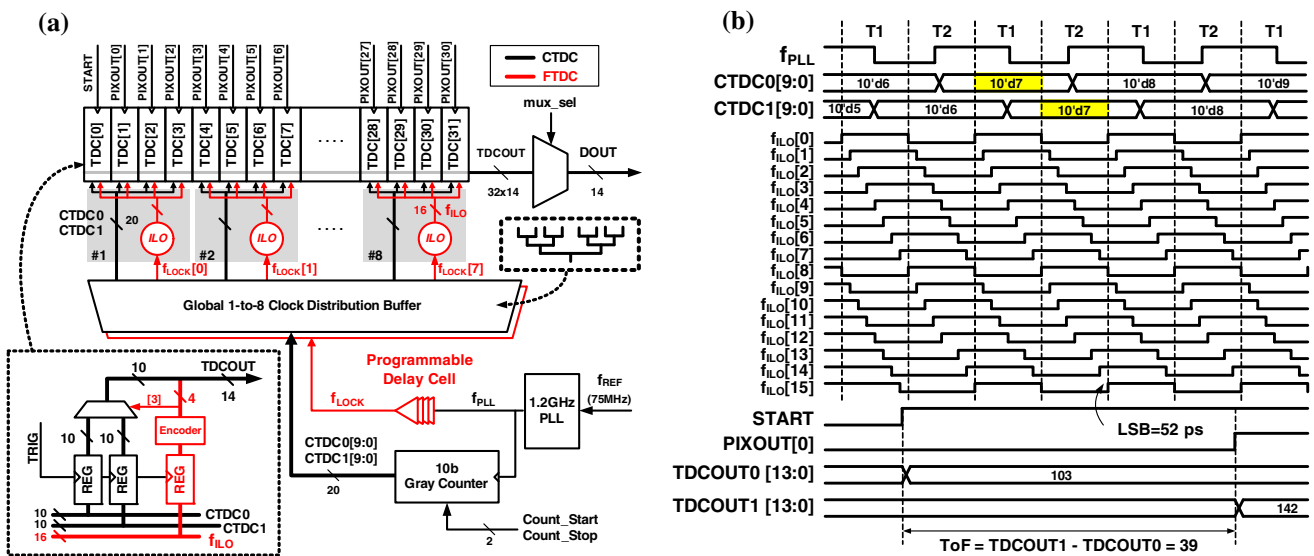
(a)

CTDC
FTDC

START PIXOUT[0] PIXOUT[1] PIXOUT[2] PIXOUT[3] PIXOUT[4] PIXOUT[5] PIXOUT[6] PIXOUT[27] PIXOUT[28] PIXOUT[29] PIXOUT[30]

TDC[0] TDC[1] TDC[2] TDC[3] TDC[4] TDC[5] TDC[6] TDC[7] ..... TDC[28] TDC[29] TDC[30] TDC[31]

mux_sel
TDCOUT
DOUT
32x14
14

CTDC0
CTDC1
20
ILO
#1
$f_{LOCK}[0]$
ILO
#2
$f_{LOCK}[1]$
.....
16
$f_{ILO}$
ILO
#8
$f_{LOCK}[7]$

Global 1-to-8 Clock Distribution Buffer

10
TDCOUT
14
[3]
4
Encoder
10
10
TRIG
REG
REG
REG
10
10
16
CTDC0
CTDC1
$f_{ILO}$

Programmable Delay Cell
$f_{LOCK}$
$f_{PLL}$
1.2GHz PLL
$f_{REF}$
(75MHz)
CTDC0[9:0]
CTDC1[9:0]
20
10b Gray Counter
2
Count_Start
Count_Stop

(b)

T1 T2 T1 T2 T1 T2 T1
$f_{PLL}$
CTDC0[9:0] 10'd6 10'd7 10'd8 10'd9
CTDC1[9:0] 10'd5 10'd6 10'd7 10'd8
$f_{ILO}[0]$
$f_{ILO}[1]$
$f_{ILO}[2]$
$f_{ILO}[3]$
$f_{ILO}[4]$
$f_{ILO}[5]$
$f_{ILO}[6]$
$f_{ILO}[7]$
$f_{ILO}[8]$
$f_{ILO}[9]$
$f_{ILO}[10]$
$f_{ILO}[11]$
$f_{ILO}[12]$
$f_{ILO}[13]$
$f_{ILO}[14]$
$f_{ILO}[15]$
START
LSB=52 ps
PIXOUT[0]
TDCOUT0 [13:0] 103
TDCOUT1 [13:0] 142
ToF = TDCOUT1 - TDCOUT0 = 39